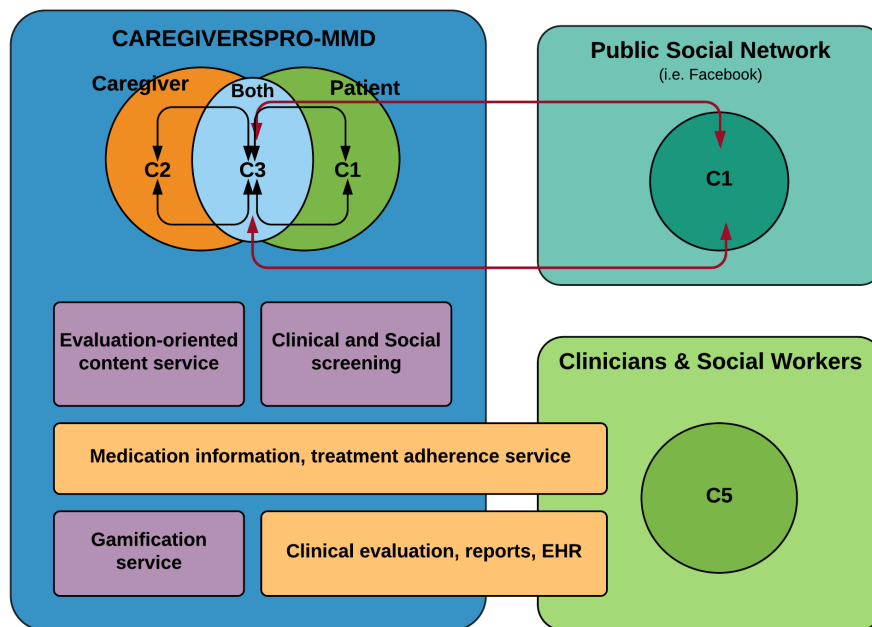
CAREGIVERSPRO-MMD

Caregiver

Both

Patient

C2

C3

C1

Public Social Network
(i.e. Facebook)

C1

Evaluation-oriented content service

Clinical and Social screening

Clinicians & Social Workers

Medication information, treatment adherence service

C5

Gamification service

Clinical evaluation, reports, EHR